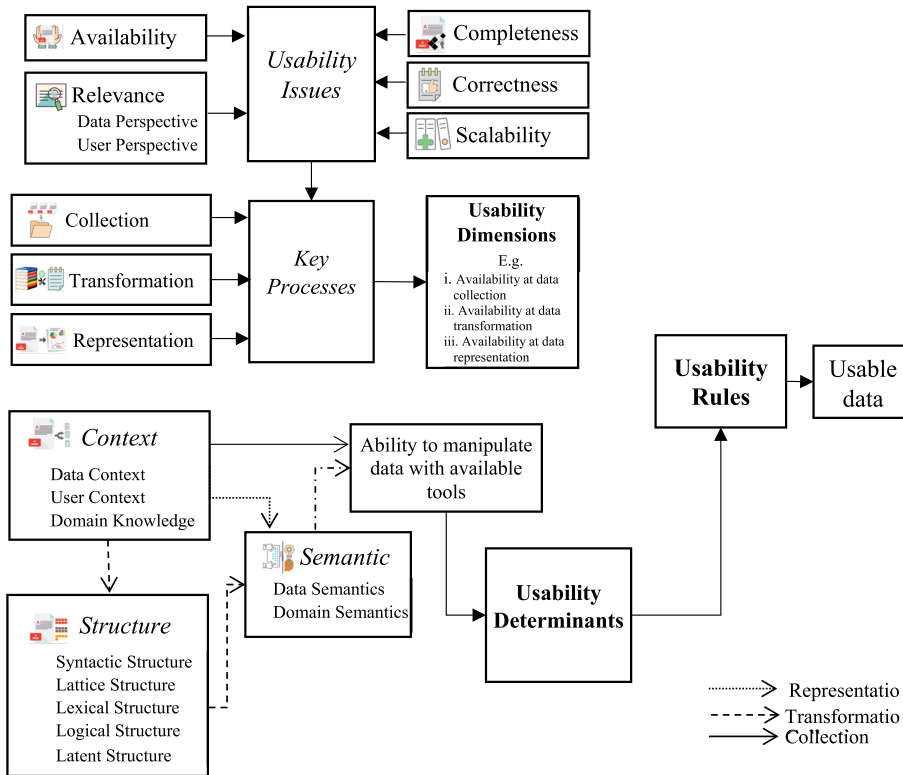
Availability

Relevance
Data Perspective
User Perspective

Usability Issues

Completeness

Correctness

Scalability

Collection

Transformation

Representation

Key Processes

Usability Dimensions
E.g.
i. Availability at data collection
ii. Availability at data transformation
iii. Availability at data representation

Usability Rules

Usable data

Context
Data Context
User Context
Domain Knowledge

Ability to manipulate data with available tools

Semantic
Data Semantics
Domain Semantics

Structure
Syntactic Structure
Lattice Structure
Lexical Structure
Logical Structure
Latent Structure

Usability Determinants

Representatio
Transformatio
Collection